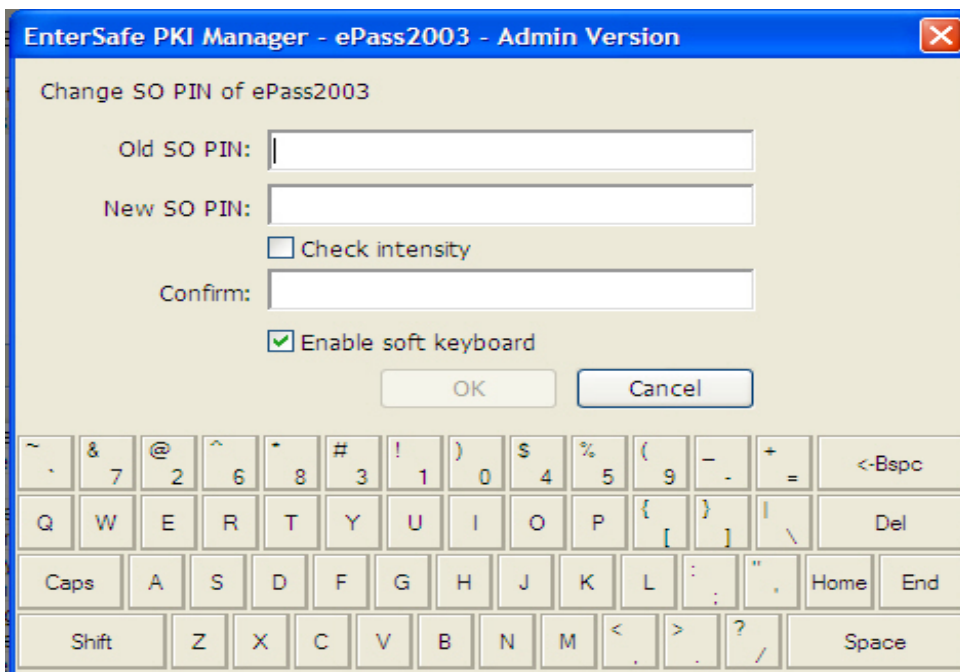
EnterSafe PKI Manager - ePass2003 - Admin Version

Change SO PIN of ePass2003

Old SO PIN:

New SO PIN:

Check intensity

Confirm:

Enable soft keyboard

OK

Cancel

~ ` & 7 @ 2 ^ 6 * 8 # 3 ! 1 ) 0 $ 4 % 5 ( 9 _ - + = <-Bspc

Q W E R T Y U I O P { [ } ] | \ Del

Caps A S D F G H J K L : ; " , Home End

Shift Z X C V B N M < , > . ? / Space